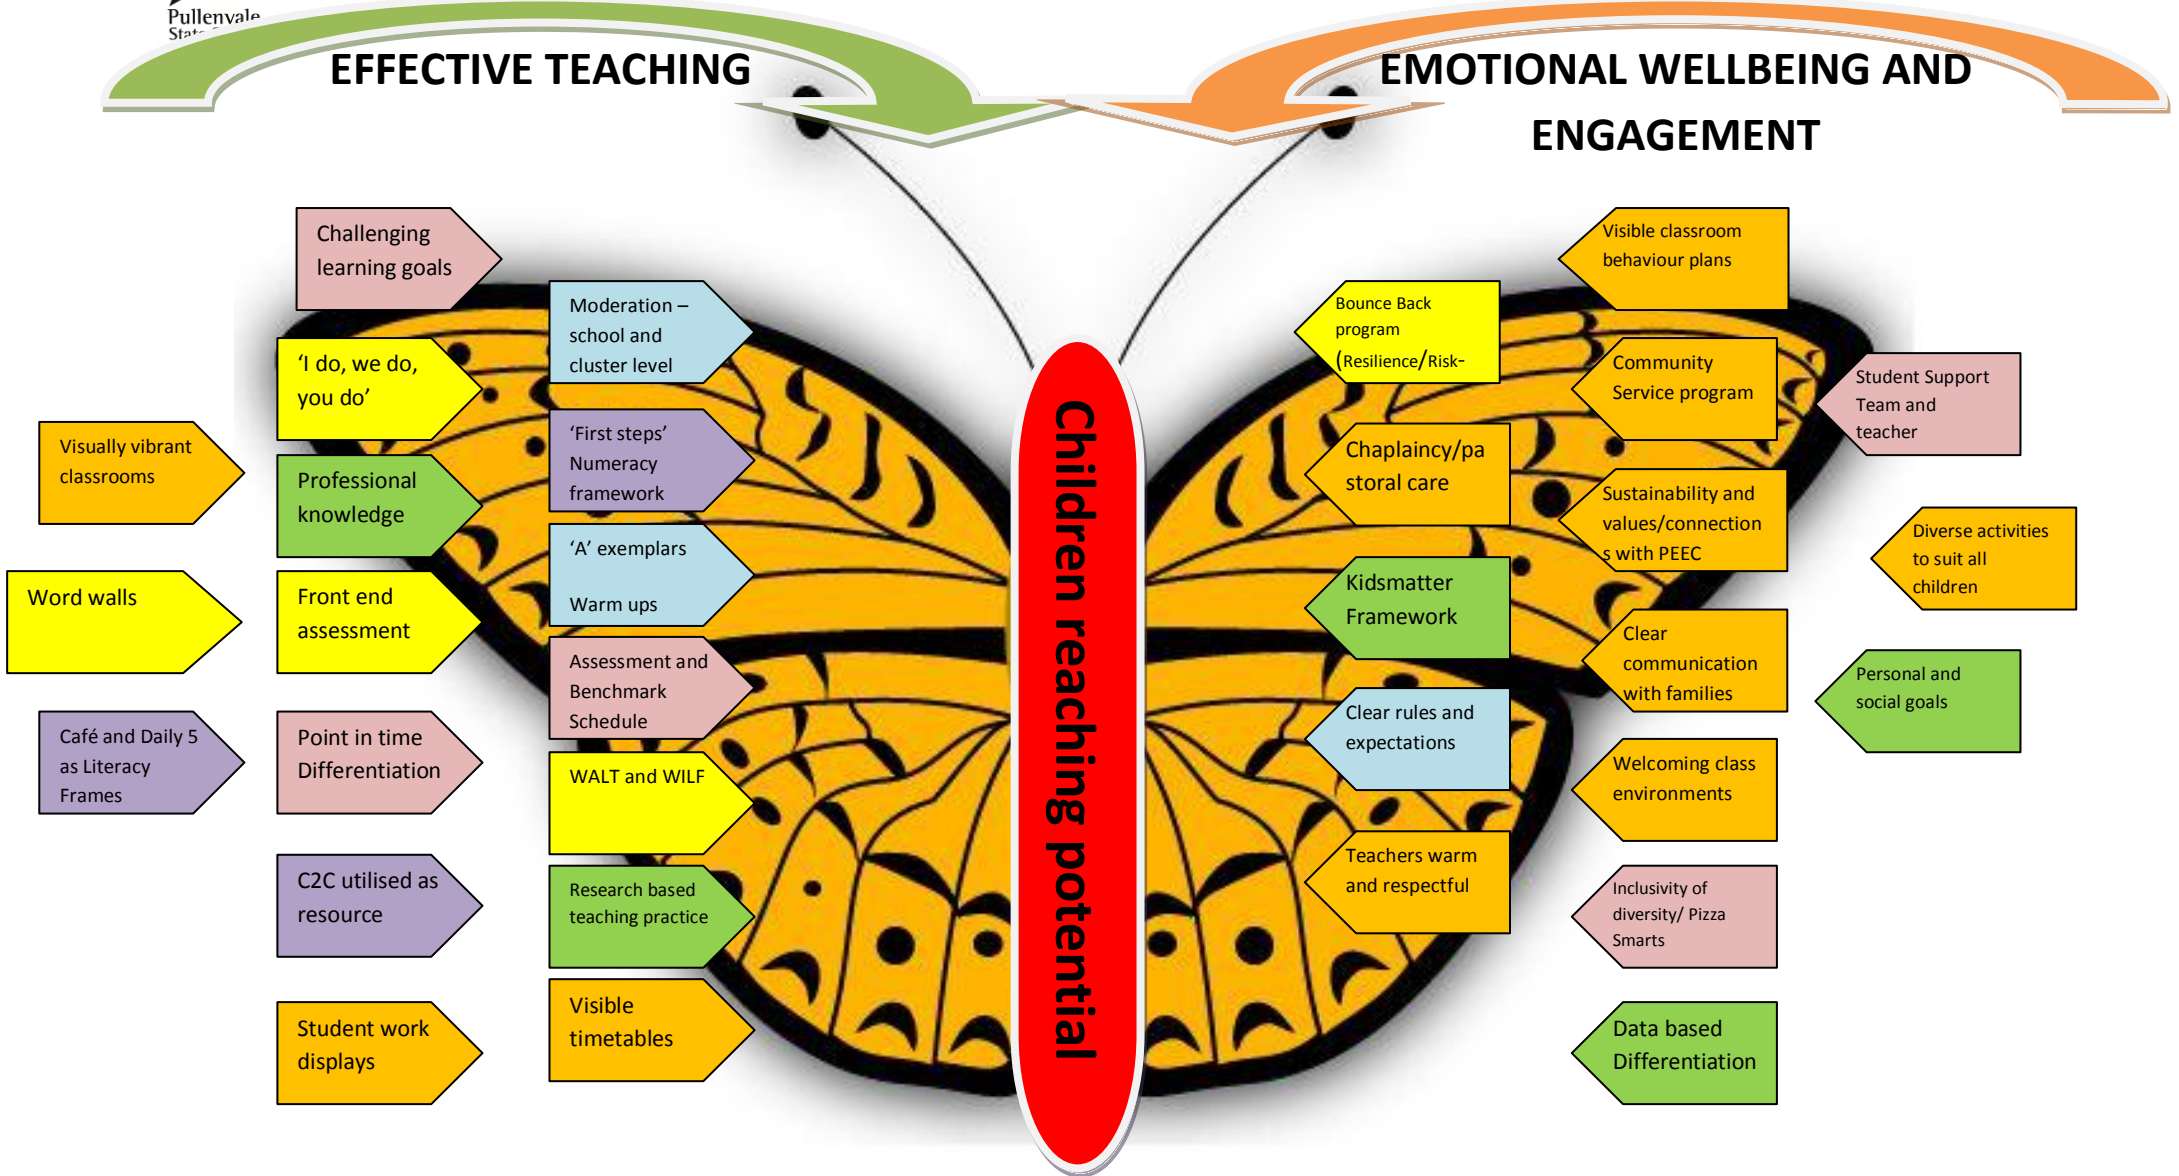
Pullenvale Stat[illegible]

EFFECTIVE TEACHING

EMOTIONAL WELLBEING AND ENGAGEMENT

Challenging learning goals

Moderation – school and cluster level

'I do, we do, you do'

Visually vibrant classrooms

'First steps' Numeracy framework

Professional knowledge

'A' exemplars

Warm ups

Word walls

Front end assessment

Assessment and Benchmark Schedule

Café and Daily 5 as Literacy Frames

Point in time Differentiation

WALT and WILF

C2C utilised as resource

Research based teaching practice

Student work displays

Visible timetables

Children reaching potential

Visible classroom behaviour plans

Bounce Back program (Resilience/Risk-

Community Service program

Student Support Team and teacher

Chaplaincy/pastoral care

Sustainability and values/connections with PEEC

Diverse activities to suit all children

Kidsmatter Framework

Clear communication with families

Personal and social goals

Clear rules and expectations

Welcoming class environments

Teachers warm and respectful

Inclusivity of diversity/ Pizza Smarts

Data based Differentiation